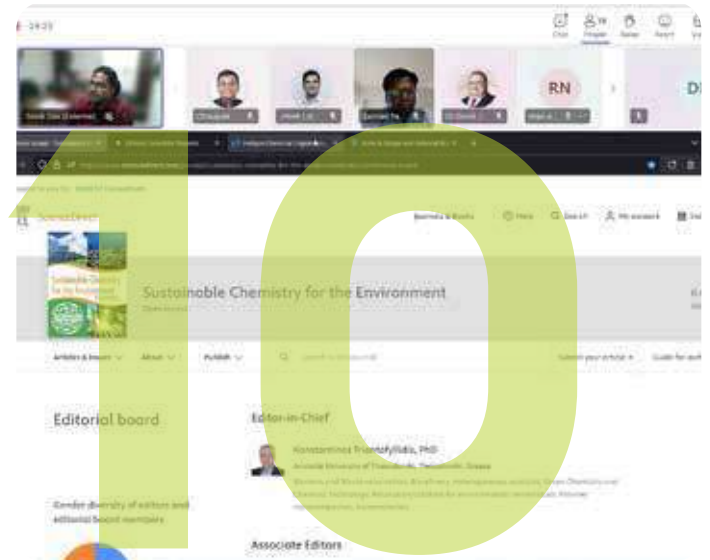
10

Chat People Raise React

RN

DI

ScienceDirect

Journals & Books Help Search My account

Sustainable Chemistry for the Environment

Articles & Issues About Publish Submit your article Guide for authors

Editorial board

Editor-in-Chief

Konstantinos Triantafyllidis, PhD

Aristotle University of Thessaloniki, Thessaloniki, Greece

Gender diversity of editors and editorial board members

Associate Editors